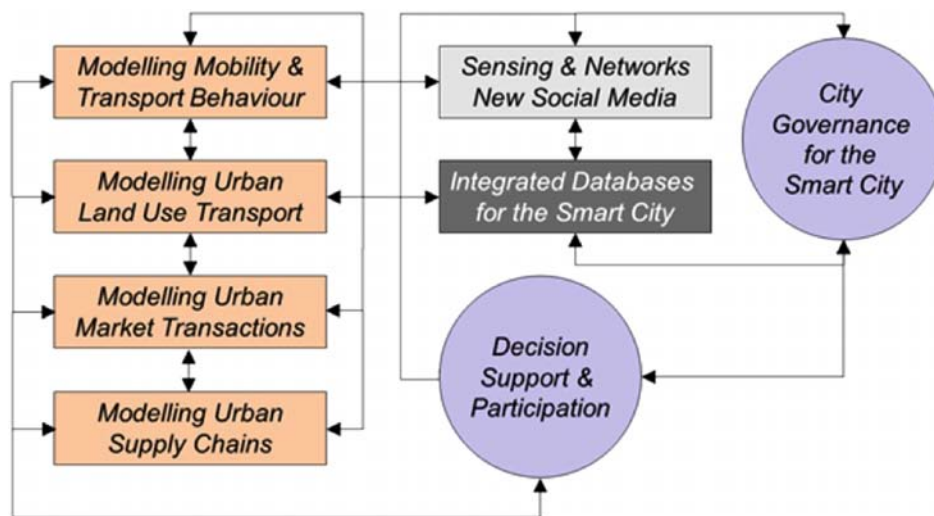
Modelling Mobility & Transport Behaviour

Modelling Urban Land Use Transport

Modelling Urban Market Transactions

Modelling Urban Supply Chains

Sensing & Networks New Social Media

Integrated Databases for the Smart City

City Governance for the Smart City

Decision Support & Participation